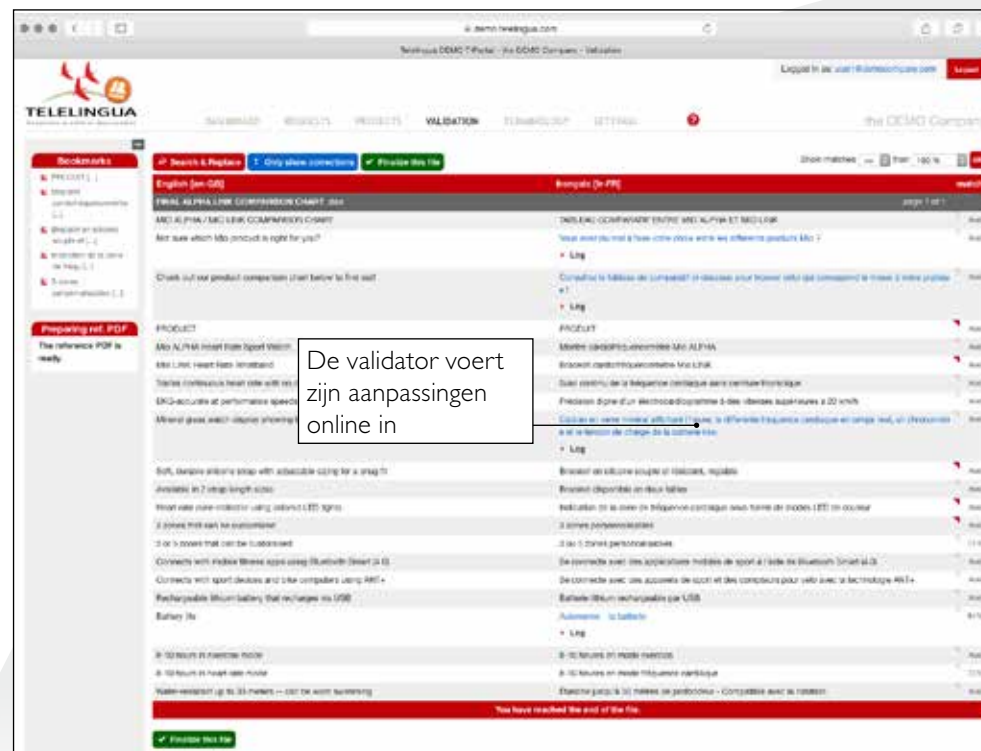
demo.telelingua.com

Telelingua DEMO T-Portal - the DEMO Company - Validation

Logged in as: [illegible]

Logout

TELELINGUA

DASHBOARD REQUESTS PROJECTS VALIDATION TERMINOLOGY SETTINGS

the DEMO Compan

Bookmarks

PRODUCT [...]

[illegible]

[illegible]

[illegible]

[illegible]

Preparing ref. PDF

The reference PDF is ready.

Search & Replace

Only show corrections

Finalize this file

Show matches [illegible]

English [en-GB]

français [fr-FR]

match

FINAL ALPHA LINK COMPARISON CHART .docx

page 1 of 1

MIO ALPHA / MIO LINK COMPARISON CHART | TABLEAU COMPARATIF ENTRE MIO ALPHA ET MIO LINK

Not sure which Mio product is right for you? | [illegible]

Log

Check out our product comparison chart below to find out! | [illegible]

Log

PRODUCT | PRODUIT

Mio ALPHA Heart Rate Sport Watch | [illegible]

Mio LINK Heart Rate Wristband | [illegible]

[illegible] | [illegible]

EKG-accurate at performance speeds | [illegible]

Mineral glass watch display showing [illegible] | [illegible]

Log

Soft, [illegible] | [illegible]

Available in 2 strap length sizes | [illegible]

Heart rate zone indicator using colored LED lights | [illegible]

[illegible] | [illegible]

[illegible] | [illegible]

Connects with mobile fitness apps using Bluetooth Smart (4.0) | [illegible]

Connects with sport devices and bike computers using ANT+ | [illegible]

Rechargeable lithium battery that recharges via USB | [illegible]

Battery life | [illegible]

Log

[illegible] | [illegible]

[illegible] | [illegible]

Water-resistant up to 30 meters — can be worn swimming | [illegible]

You have reached the end of the file.

Finalize this file

De validator voert zijn aanpassingen online in